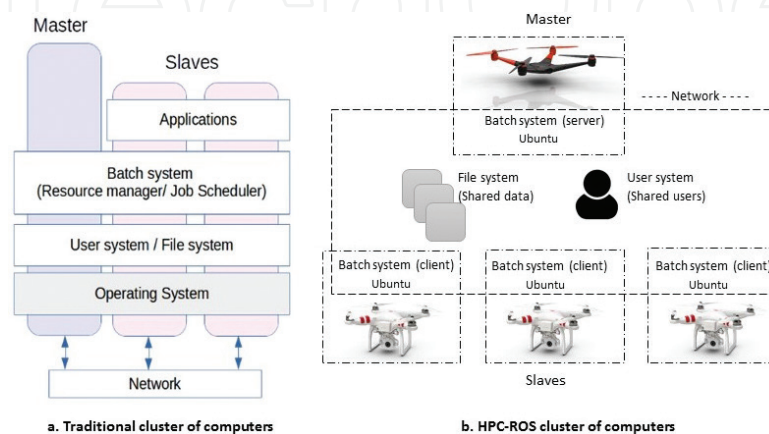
Master

Slaves

Applications

Batch system
(Resource manager/ Job Scheduler)

User system / File system

Operating System

Network

a. Traditional cluster of computers

Master

---- Network ----

Batch system (server)
Ubuntu

File system
(Shared data)

User system
(Shared users)

Batch system (client)
Ubuntu

Batch system (client)
Ubuntu

Batch system (client)
Ubuntu

Slaves

b. HPC-ROS cluster of computers